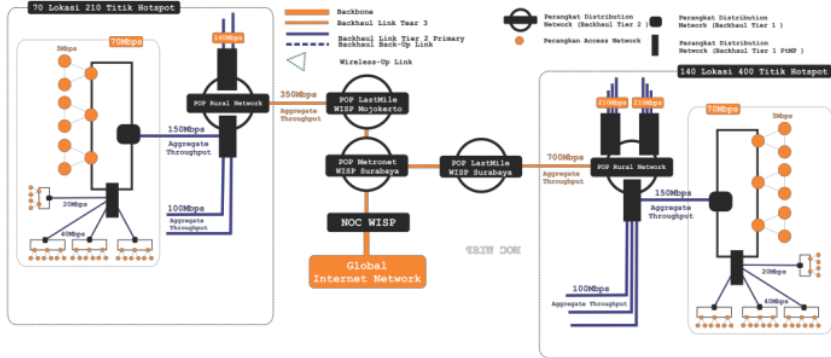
70 Lokasi 210 Titik Hotspot

70Mbps

5Mbps

140Mbps

POP Rural Network

150Mbps
Aggregate Throughput

20Mbps

40Mbps

100Mbps
Aggregate Throughput

Backbone
Backhaul Link Tear 3
Backhaul Link Tier 2 Primary
Backhaul Back-Up Link
Wireless-Up Link

350Mbps
Aggregate Throughput

POP LastMile WISP Mojokerto

POP Metronet WISP Surabaya

POP LastMile WISP Surabaya

NOC WISP

Global Internet Network

NOC WISP

Perangkat Distribution Network (Backhaul Tier 2)
Perangkan Access Network
Perangkat Distribution Network (Backhaul Tier 1)
Perangkat Distribution Network (Backhaul Tier 1 PtMP)

140 Lokasi 400 Titik Hotspot

700Mbps
Aggregate Throughput

210Mbps
210Mbps

POP Rural Network

70Mbps

5Mbps

150Mbps
Aggregate Throughput

20Mbps

40Mbps

100Mbps
Aggregate Throughput